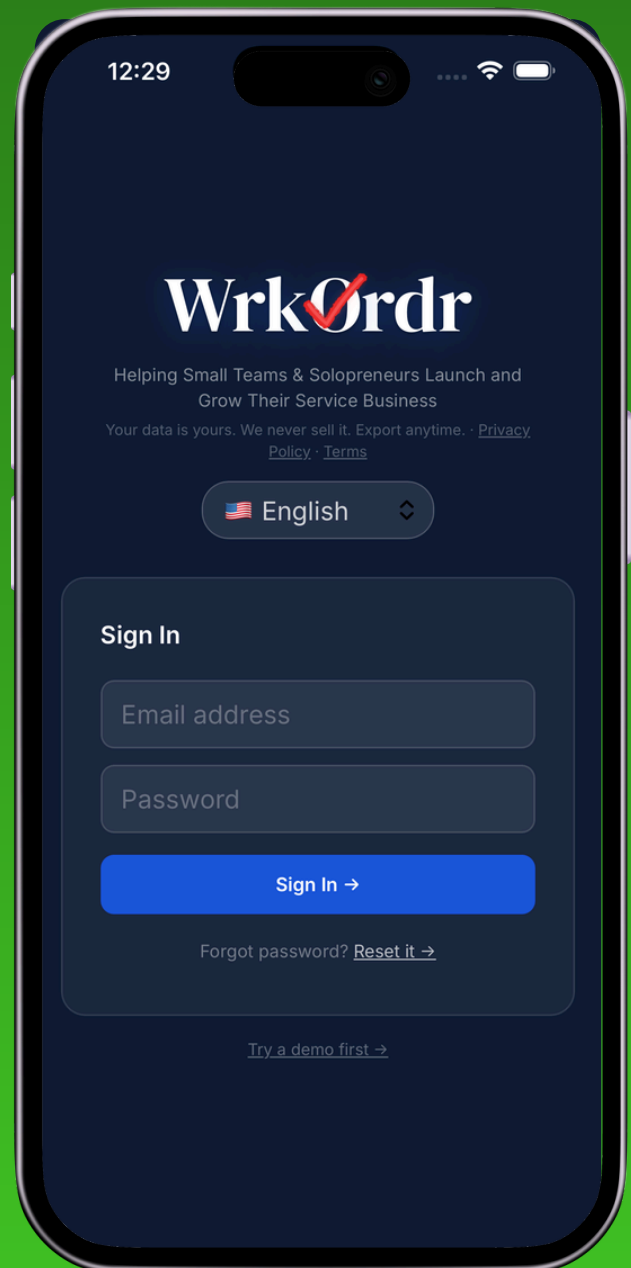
12:29

WrkOrdr

Helping Small Teams & Solopreneurs Launch and Grow Their Service Business

Your data is yours. We never sell it. Export anytime. · Privacy Policy · Terms

🇺🇸 English

Sign In

Email address

Password

Sign In →

Forgot password? Reset it →

Try a demo first →